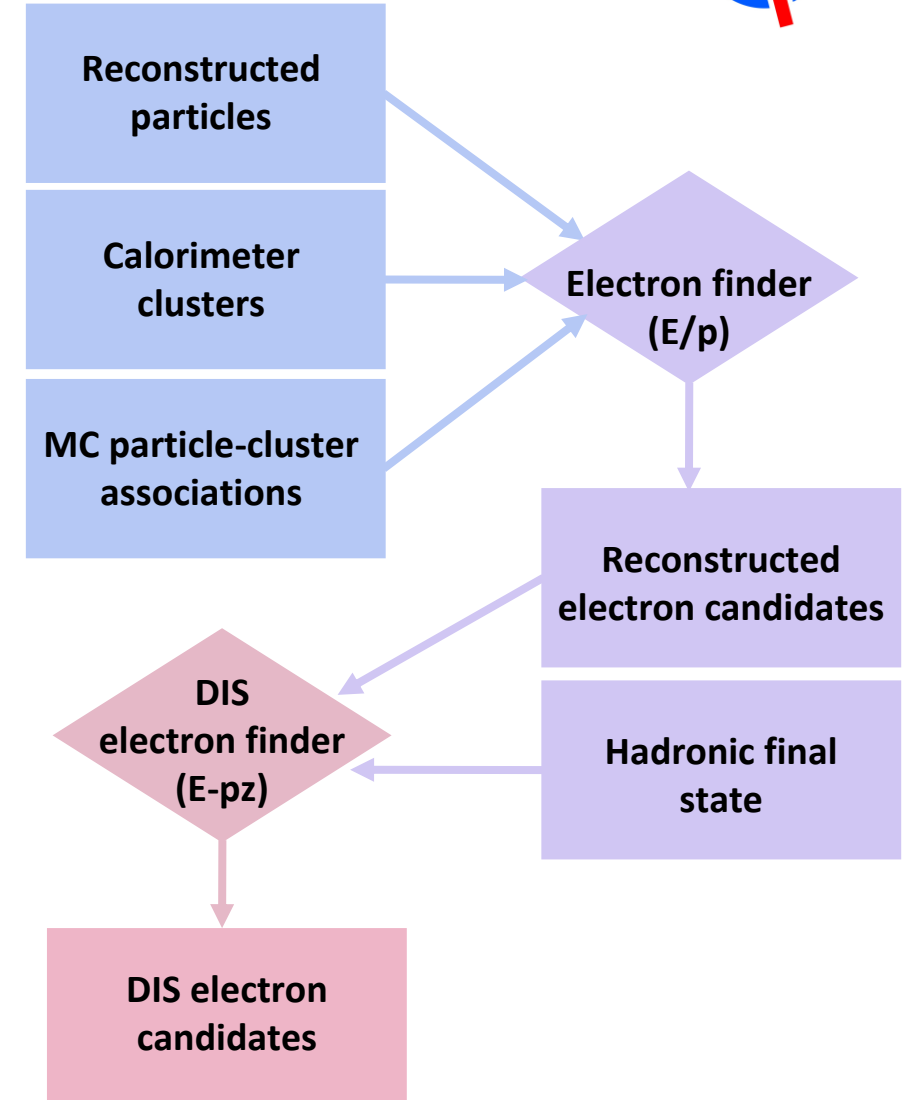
Reconstructed particles

Calorimeter clusters

MC particle-cluster associations

Electron finder (E/p)

Reconstructed electron candidates

DIS electron finder (E-pz)

Hadronic final state

DIS electron candidates